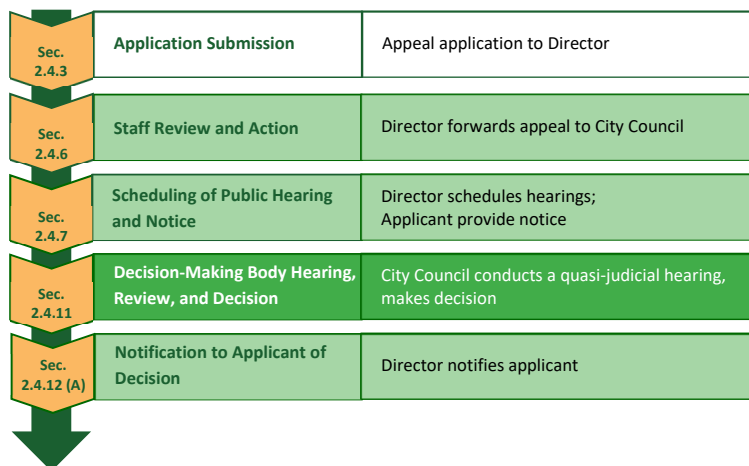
| Sec. 2.4.3 | Application Submission | Appeal application to Director |
|---|---|---|
| Sec. 2.4.6 | Staff Review and Action | Director forwards appeal to City Council |
| Sec. 2.4.7 | Scheduling of Public Hearing and Notice | Director schedules hearings; Applicant provide notice |
| Sec. 2.4.11 | Decision-Making Body Hearing, Review, and Decision | City Council conducts a quasi-judicial hearing, makes decision |
| Sec. 2.4.12 (A) | Notification to Applicant of Decision | Director notifies applicant |